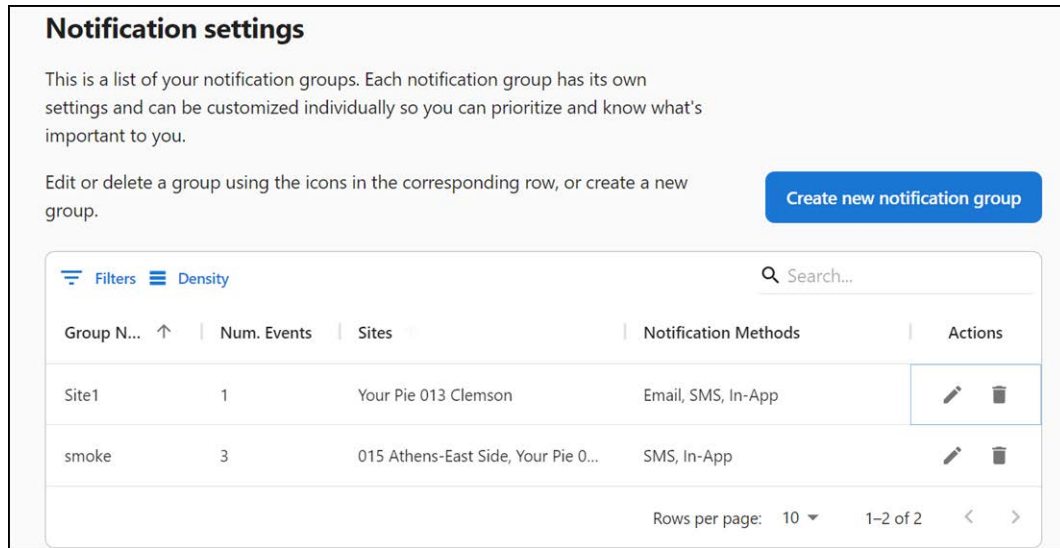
Notification settings

This is a list of your notification groups. Each notification group has its own settings and can be customized individually so you can prioritize and know what's important to you.

Edit or delete a group using the icons in the corresponding row, or create a new group.

Create new notification group

Filters Density

Search...

| Group N... ↑ | Num. Events | Sites | Notification Methods | Actions |
|---|---|---|---|---|
| Site1 | 1 | Your Pie 013 Clemson | Email, SMS, In-App | |
| smoke | 3 | 015 Athens-East Side, Your Pie 0... | SMS, In-App | |

Rows per page: 10 ▾ 1–2 of 2